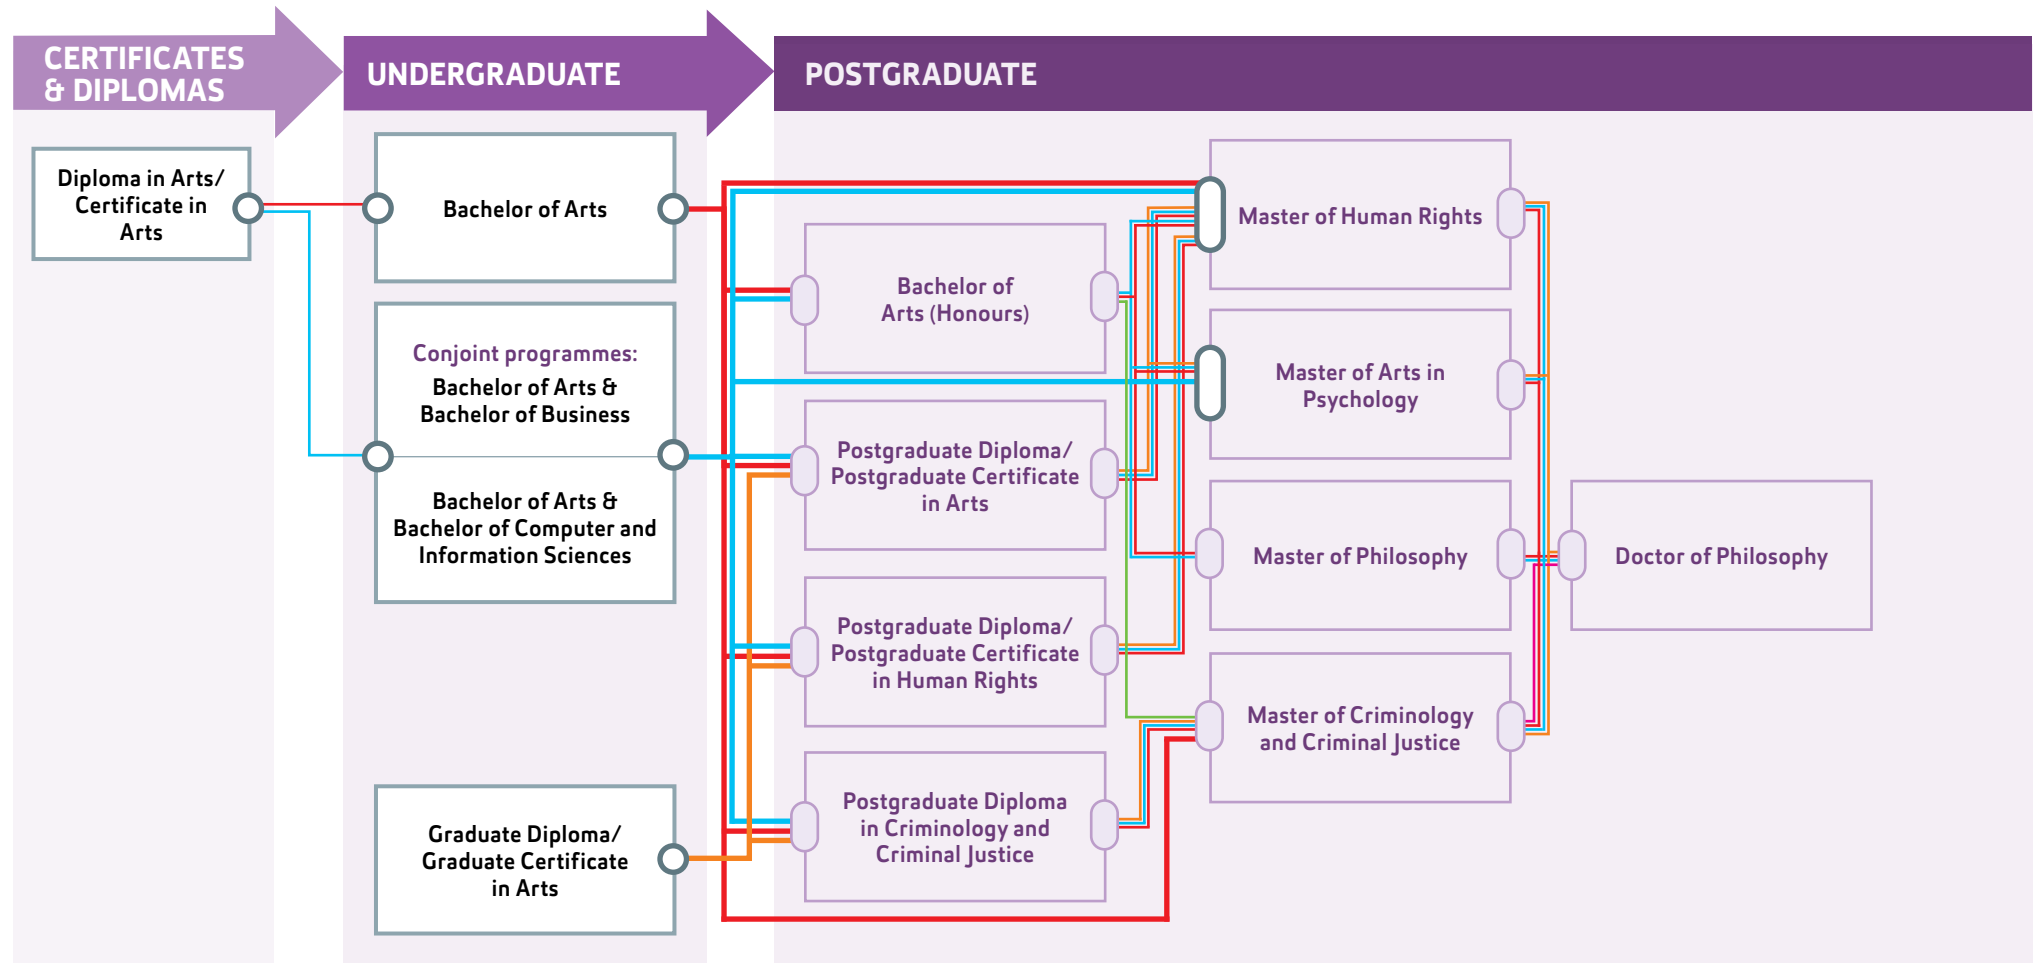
CERTIFICATES & DIPLOMAS

UNDERGRADUATE

POSTGRADUATE

Diploma in Arts/ Certificate in Arts

Bachelor of Arts

Conjoint programmes:
Bachelor of Arts & Bachelor of Business

Bachelor of Arts & Bachelor of Computer and Information Sciences

Graduate Diploma/ Graduate Certificate in Arts

Bachelor of Arts (Honours)

Postgraduate Diploma/ Postgraduate Certificate in Arts

Postgraduate Diploma/ Postgraduate Certificate in Human Rights

Postgraduate Diploma in Criminology and Criminal Justice

Master of Human Rights

Master of Arts in Psychology

Master of Philosophy

Master of Criminology and Criminal Justice

Doctor of Philosophy